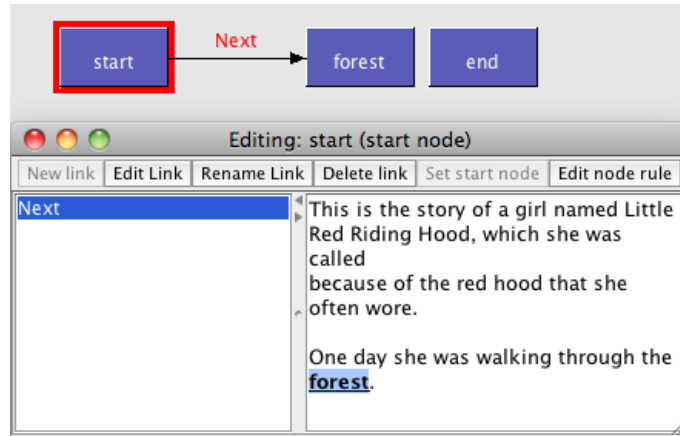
start

Next

forest

end

Editing: start (start node)

New link | Edit Link | Rename Link | Delete link | Set start node | Edit node rule

Next

This is the story of a girl named Little Red Riding Hood, which she was called
because of the red hood that she often wore.

One day she was walking through the **forest**.